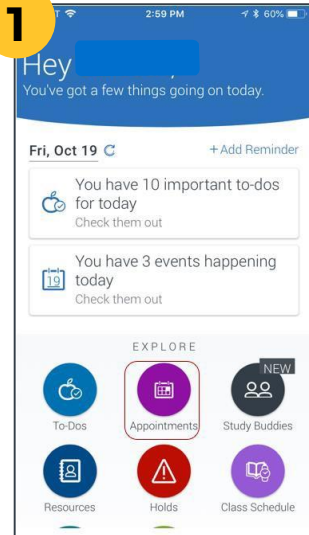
1

2:59 PM 60%

Hey

You've got a few things going on today.

Fri, Oct 19

+ Add Reminder

You have 10 important to-dos for today
Check them out

19 You have 3 events happening today
Check them out

EXPLORE

NEW

To-Dos

Appointments

Study Buddies

Resources

Holds

Class Schedule